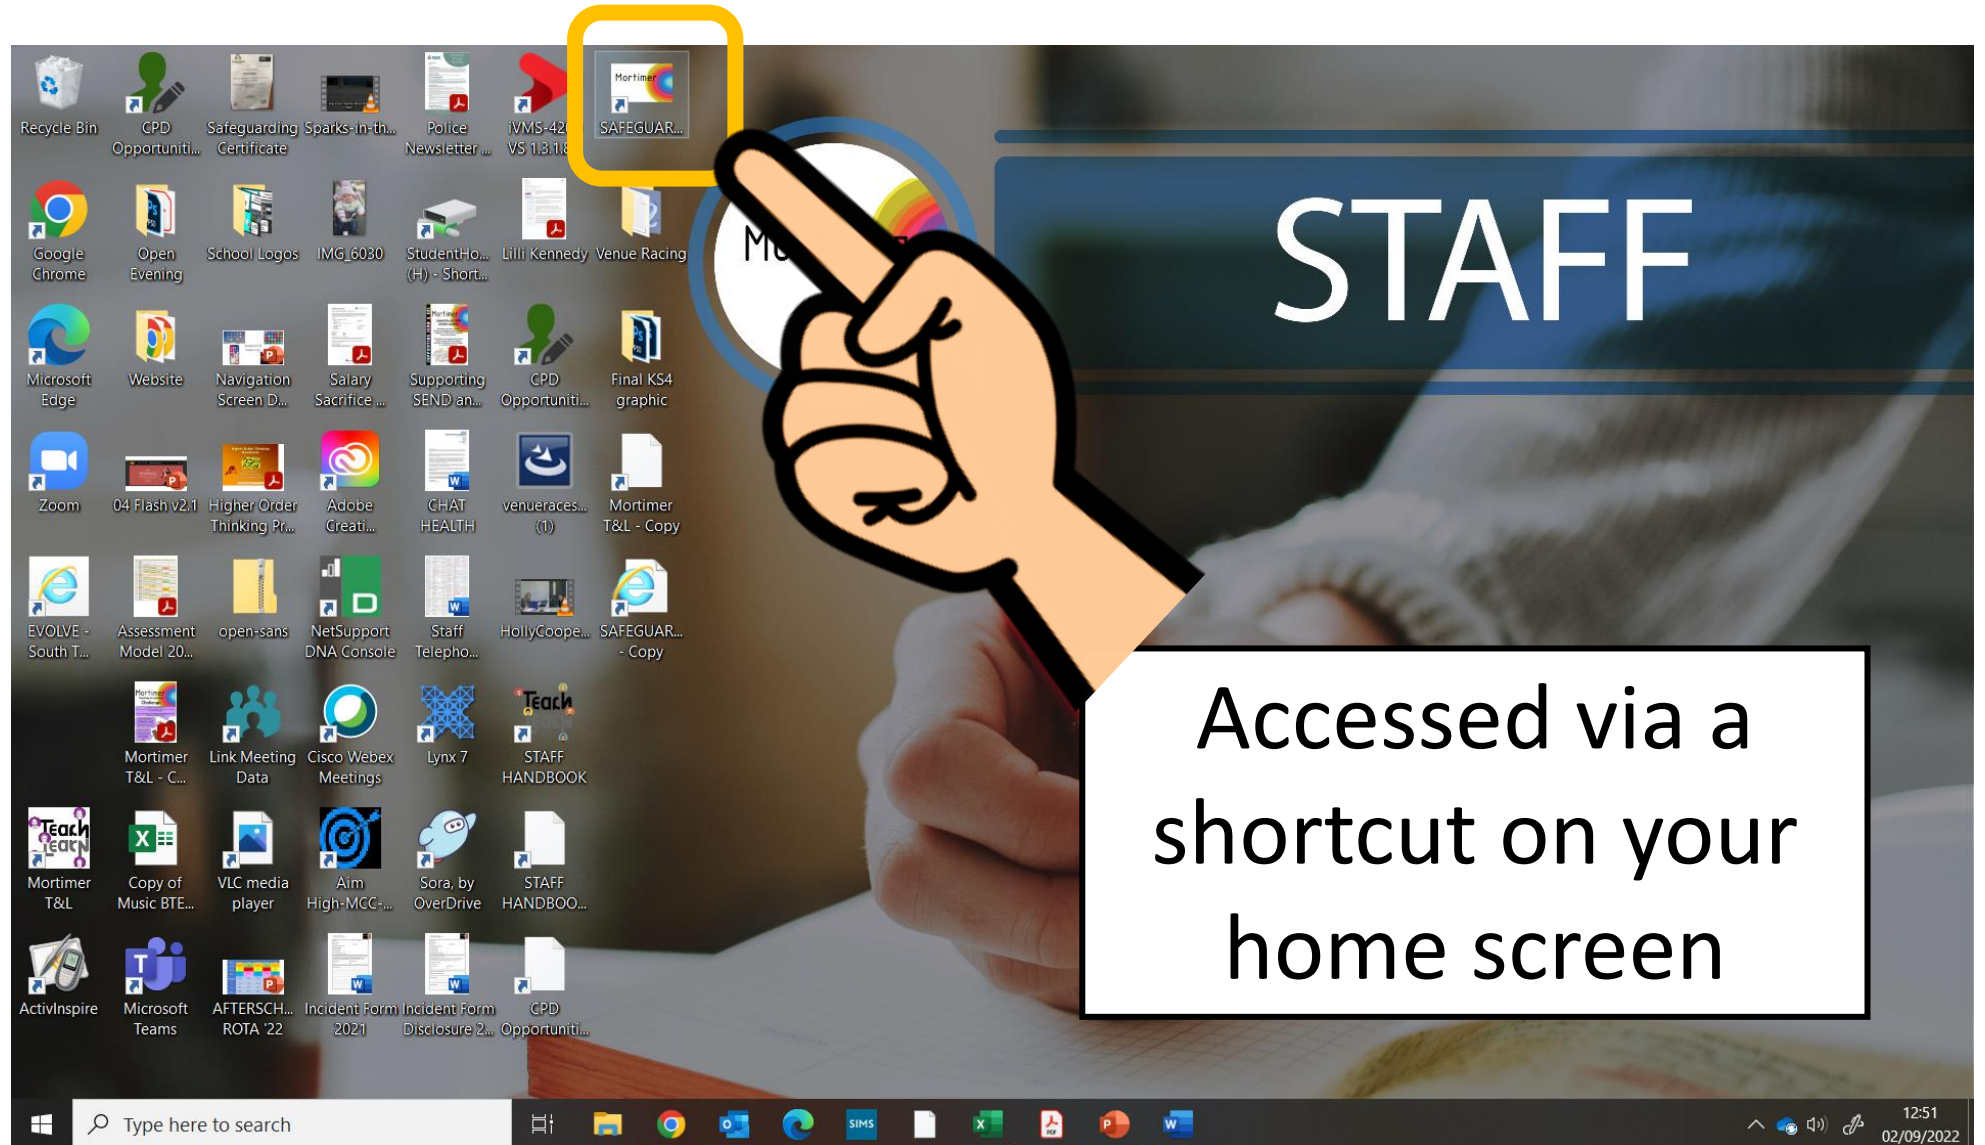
Recycle Bin

CPD Opportuniti...

Safeguarding Certificate

Sparks-in-th...

Police Newsletter ...

iVMS-42 VS 1.3.1.8

Mortimer

SAFEGUAR...

Google Chrome

Open Evening

School Logos

IMG_6030

StudentHo... (H) - Short...

Lilli Kennedy

Venue Racing

Microsoft Edge

Website

Navigation Screen D...

Salary Sacrifice ...

Supporting SEND an...

CPD Opportuniti...

Final KS4 graphic

Zoom

04 Flash v2.1

Higher Order Thinking Pr...

Adobe Creati...

CHAT HEALTH

venueraces... (1)

Mortimer T&L - Copy

EVOLVE - South T...

Assessment Model 20...

open-sans

NetSupport DNA Console

Staff Telepho...

HollyCoope...

SAFEGUAR... - Copy

Mortimer T&L - C...

Link Meeting Data

Cisco Webex Meetings

Lynx 7

Teach

STAFF HANDBOOK

Teach Learn

Mortimer T&L

Copy of Music BTE...

VLC media player

Aim High-MCC-...

Sora, by OverDrive

STAFF HANDBOO...

ActivInspire

Microsoft Teams

AFTERSCH... ROTA '22

Incident Form 2021

Incident Form Disclosure 2...

CPD Opportuniti...

Mo

STAFF

Accessed via a shortcut on your home screen

Type here to search

SIMS

12:51
02/09/2022